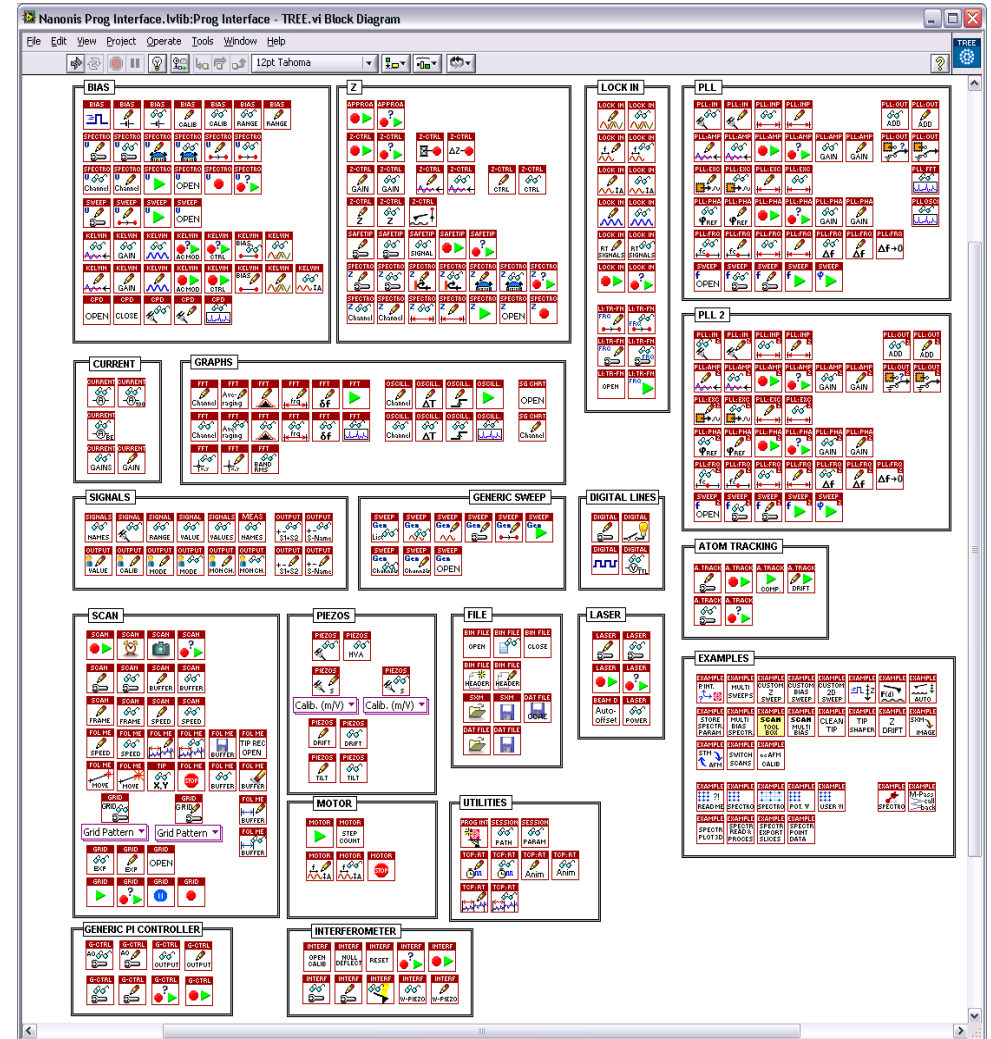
Nanonis Prog Interface.lvlib:Prog Interface - TREE.vi Block Diagram

File Edit View Project Operate Tools Window Help

12pt Tahoma

TREE

BIAS
BIAS BIAS BIAS BIAS BIAS BIAS BIAS
CALIB CALIB RANGE RANGE
SPECTRO SPECTRO SPECTRO SPECTRO SPECTRO SPECTRO
SPECTRO SPECTRO SPECTRO SPECTRO SPECTRO SPECTRO
Channel Channel OPEN
SWEEP SWEEP SWEEP SWEEP
OPEN
KELVIN KELVIN KELVIN KELVIN KELVIN KELVIN
GAIN AC MOD CTRL BIAS
KELVIN KELVIN KELVIN KELVIN KELVIN KELVIN
GAIN AC MOD CTRL IA
CPD CPD CPD CPD CPD
OPEN CLOSE

Z
APPROA APPROA
Z-CTRL Z-CTRL Z-CTRL Z-CTRL
ΔZ
Z-CTRL Z-CTRL Z-CTRL Z-CTRL Z-CTRL Z-CTRL
GAIN GAIN CTRL CTRL
Z-CTRL Z-CTRL Z-CTRL
SAFETIP SAFETIP SAFETIP SAFETIP SAFETIP
SIGNAL
SPECTRO SPECTRO SPECTRO SPECTRO SPECTRO SPECTRO SPECTRO
SPECTRO SPECTRO SPECTRO SPECTRO SPECTRO SPECTRO SPECTRO
Channel Channel OPEN

LOCK IN
LOCK IN LOCK IN
LOCK IN LOCK IN
LOCK IN LOCK IN
IA IA
LOCK IN LOCK IN
LOCK IN LOCK IN
RT SIGNALS RT SIGNALS
LOCK IN LOCK IN
LI-TR-FN LI-TR-FN
FRQ FRQ
LI-TR-FN LI-TR-FN
FRQ FRQ
LI-TR-FN LI-TR-FN
OPEN FRQ

PLL
PLL-IN PLL-IN PLL-INP PLL-INP PLL-OUT PLL-OUT
ADD ADD
PLL-AMP PLL-AMP PLL-AMP PLL-AMP PLL-AMP PLL-AMP PLL-OUT PLL-OUT
GAIN GAIN
PLL-EXC PLL-EXC PLL-EXC PLL-EXC PLL-FFT
PLL-PHA PLL-PHA PLL-PHA PLL-PHA PLL-PHA PLL-PHA PLL-OSCI
REF REF GAIN GAIN
PLL-FRQ PLL-FRQ PLL-FRQ PLL-FRQ PLL-FRQ PLL-FRQ PLL-FRQ
fc fc Δf Δf Δf→0
SWEEP SWEEP SWEEP SWEEP SWEEP
OPEN

PLL 2
PLL-IN PLL-IN PLL-INP PLL-INP PLL-OUT PLL-OUT
ADD ADD
PLL-AMP PLL-AMP PLL-AMP PLL-AMP PLL-AMP PLL-AMP PLL-OUT PLL-OUT
GAIN GAIN
PLL-EXC PLL-EXC PLL-EXC PLL-EXC
PLL-PHA PLL-PHA PLL-PHA PLL-PHA PLL-PHA PLL-PHA
REF REF GAIN GAIN
PLL-FRQ PLL-FRQ PLL-FRQ PLL-FRQ PLL-FRQ PLL-FRQ PLL-FRQ
fc fc Δf Δf Δf→0
SWEEP SWEEP SWEEP SWEEP SWEEP
OPEN

CURRENT
CURRENT CURRENT
CURRENT
CURRENT CURRENT
GAINS GAIN

GRAPHS
FFT FFT FFT FFT FFT FFT
Channel Averaging fg δf
FFT FFT FFT FFT FFT FFT
Channel Averaging fg δf
FFT FFT FFT
BAND RMS
OSCILL OSCILL OSCILL. OSCILL.
Channel ΔT
OSCILL OSCILL OSCILL. OSCILL.
Channel ΔT
SG CHRT
OPEN
SG CHRT
Channel

SIGNALS
SIGNALS SIGNALS SIGNALS SIGNALS SIGNALS MEAS OUTPUT OUTPUT
NAMES RANGE VALUE VALUES NAMES S1+S2 S-Name
OUTPUT OUTPUT OUTPUT OUTPUT OUTPUT OUTPUT OUTPUT
VALUE CALIB MODE MODE MON.CH. MON.CH. S1+S2 S-Name

GENERIC SWEEP
SWEEP SWEEP SWEEP SWEEP SWEEP SWEEP
Gen Gen Gen Gen Gen
SWEEP SWEEP SWEEP
Gen Gen
Channels Channels OPEN

DIGITAL LINES
DIGITAL DIGITAL
DIGITAL DIGITAL
TTL

ATOM TRACKING
A.TRACK A.TRACK A.TRACK A.TRACK
COMP. DRIFT
A.TRACK A.TRACK

SCAN
SCAN SCAN SCAN SCAN
SCAN SCAN SCAN SCAN
BUFFER BUFFER
SCAN SCAN SCAN SCAN
FRAME FRAME SPEED SPEED
FOL ME FOL ME FOL ME FOL ME FOL ME FOL ME
SPEED SPEED BUFFER TIP REC OPEN
FOL ME FOL ME TIP FOL ME FOL ME
MOVE MOVE X,Y STOP BUFFER BUFFER
GRID GRID FOL ME
GRID GRID BUFFER
Grid Pattern Grid Pattern FOL ME
BUFFER
GRID GRID GRID
EXP EXP OPEN
GRID GRID GRID GRID

PIEZOS
PIEZOS PIEZOS
HVA
PIEZOS PIEZOS
Calib. (m/V) Calib. (m/V)
PIEZOS PIEZOS
DRIFT DRIFT
PIEZOS PIEZOS
TILT TILT

MOTOR
MOTOR MOTOR
STEP COUNT
MOTOR MOTOR MOTOR
IA IA STOP

FILE
BIN FILE BIN FILE BIN FILE
OPEN CLOSE
BIN FILE BIN FILE
HEADER HEADER
SXM SXM DAT FILE
DAT FILE DAT FILE

LASER
LASER LASER
LASER LASER
BEAM D LASER
Auto-offset POWER

EXAMPLES
EXAMPLE EXAMPLE EXAMPLE EXAMPLE EXAMPLE EXAMPLE EXAMPLE EXAMPLE EXAMPLE
PRINT MULTI SWEEPS CUSTOM Z SWEEP CUSTOM BIAS SWEEP CUSTOM 2D SWEEP AUTO
EXAMPLE EXAMPLE EXAMPLE EXAMPLE EXAMPLE EXAMPLE EXAMPLE EXAMPLE
STORE SPECTR. PARAM MULTI BIAS SPECTR. SCAN TOOL BOX SCAN MULTI BIAS CLEAN TIP TIP SHAPER Z DRIFT SXM IMAGE
EXAMPLE EXAMPLE EXAMPLE
STM AFM SWITCH SCANS ncAFM CALIB
EXAMPLE EXAMPLE EXAMPLE EXAMPLE EXAMPLE EXAMPLE EXAMPLE
README SPECTRO SPECTRO POT USER SPECTRO M-Pass call back
EXAMPLE EXAMPLE EXAMPLE EXAMPLE
SPECTR PLOT3D SPECTR READ & PROCES SPECTR EXPORT SLICES SPECTR POINT DATA

UTILITIES
PROG INT SESSION SESSION
PATH PARAM
TCP:RT TCP:RT TCP:RT TCP:RT
Anim Anim
TCP:RT TCP:RT

GENERIC PI CONTROLLER
G-CTRL G-CTRL G-CTRL G-CTRL
AO AO OUTPUT OUTPUT
G-CTRL G-CTRL G-CTRL G-CTRL

INTERFEROMETER
INTERF INTERF INTERF INTERF INTERF
OPEN CALIB NULL DEFLECT RESET
INTERF INTERF INTERF INTERF INTERF
W-PIEZO W-PIEZO